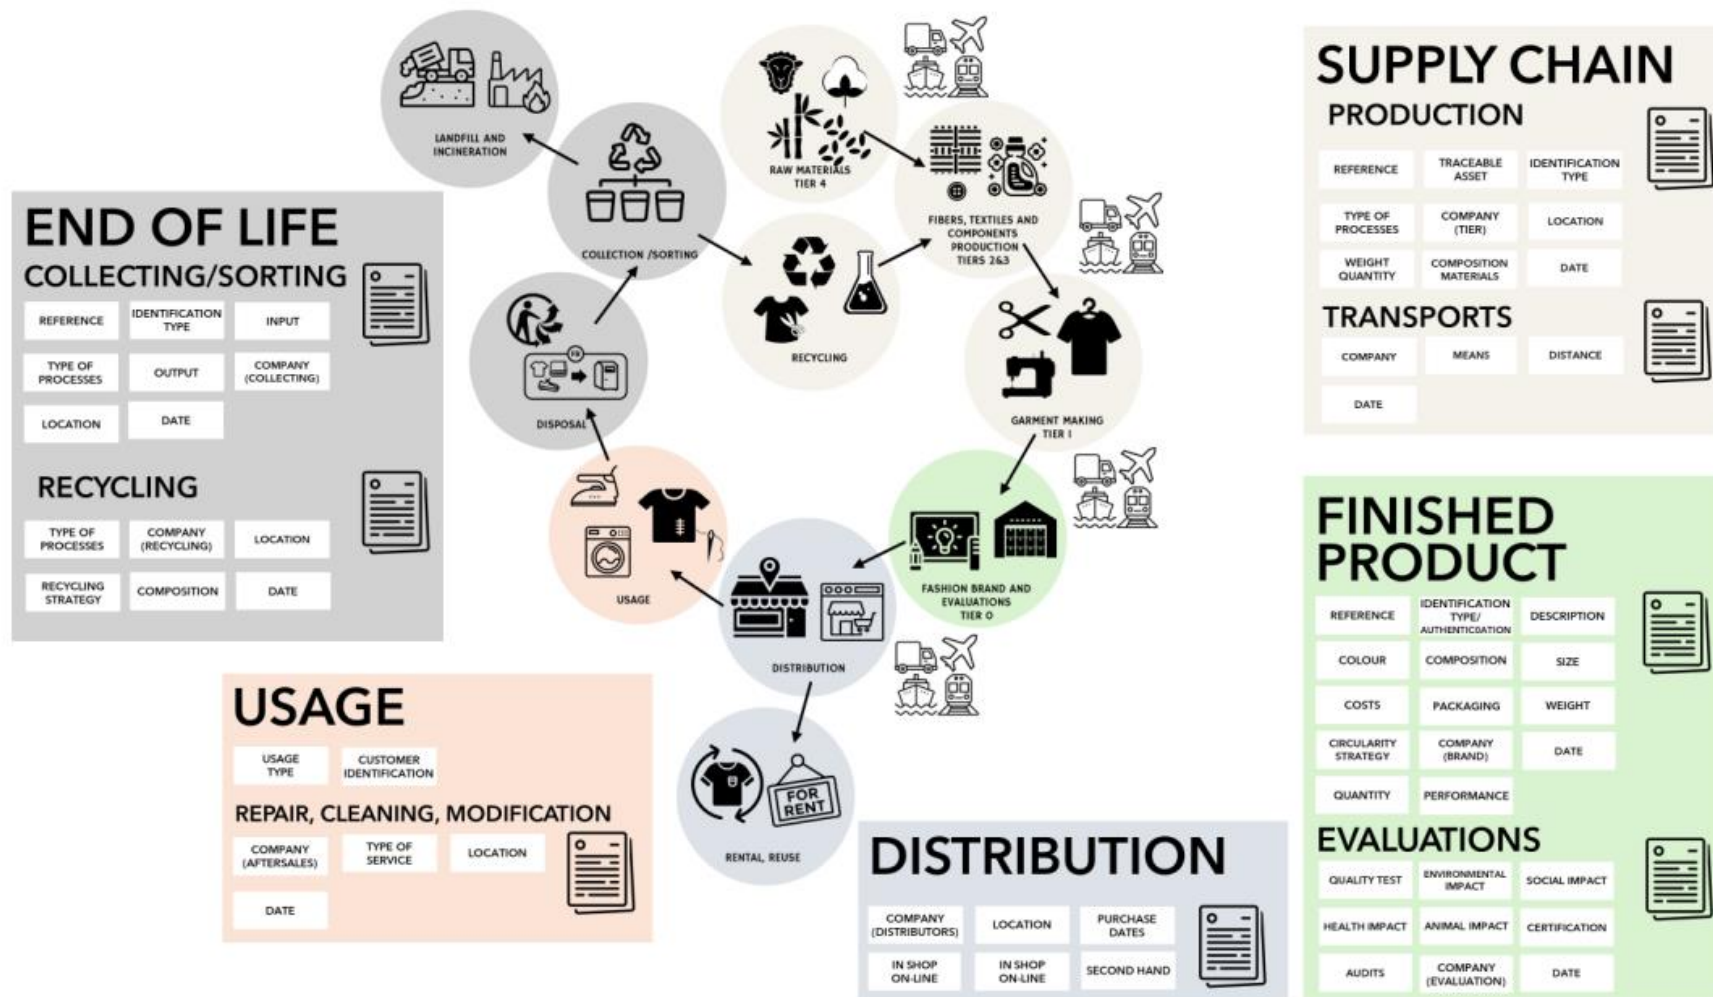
LANDFILL AND INCINERATION

COLLECTION /SORTING

RAW MATERIALS TIER 4

FIBERS, TEXTILES AND COMPONENTS PRODUCTION TIERS 2&3

RECYCLING

GARMENT MAKING TIER 1

DISPOSAL

USAGE

DISTRIBUTION

FASHION BRAND AND EVALUATIONS TIER 0

RENTAL, REUSE

FOR RENT

END OF LIFE

COLLECTING/SORTING

| REFERENCE | IDENTIFICATION TYPE | INPUT |
|---|---|---|
| TYPE OF PROCESSES | OUTPUT | COMPANY (COLLECTING) |
| LOCATION | DATE | |

RECYCLING

| TYPE OF PROCESSES | COMPANY (RECYCLING) | LOCATION |
|---|---|---|
| RECYCLING STRATEGY | COMPOSITION | DATE |

USAGE

| USAGE TYPE | CUSTOMER IDENTIFICATION |
|---|---|

REPAIR, CLEANING, MODIFICATION

| COMPANY (AFTERSALES) | TYPE OF SERVICE | LOCATION |
|---|---|---|
| DATE | | |

DISTRIBUTION

| COMPANY (DISTRIBUTORS) | LOCATION | PURCHASE DATES |
|---|---|---|
| IN SHOP ON-LINE | IN SHOP ON-LINE | SECOND HAND |

SUPPLY CHAIN

PRODUCTION

| REFERENCE | TRACEABLE ASSET | IDENTIFICATION TYPE |
|---|---|---|
| TYPE OF PROCESSES | COMPANY (TIER) | LOCATION |
| WEIGHT QUANTITY | COMPOSITION MATERIALS | DATE |

TRANSPORTS

| COMPANY | MEANS | DISTANCE |
|---|---|---|
| DATE | | |

FINISHED PRODUCT

| REFERENCE | IDENTIFICATION TYPE/ AUTHENTICATION | DESCRIPTION |
|---|---|---|
| COLOUR | COMPOSITION | SIZE |
| COSTS | PACKAGING | WEIGHT |
| CIRCULARITY STRATEGY | COMPANY (BRAND) | DATE |
| QUANTITY | PERFORMANCE | |

EVALUATIONS

| QUALITY TEST | ENVIRONMENTAL IMPACT | SOCIAL IMPACT |
|---|---|---|
| HEALTH IMPACT | ANIMAL IMPACT | CERTIFICATION |
| AUDITS | COMPANY (EVALUATION) | DATE |